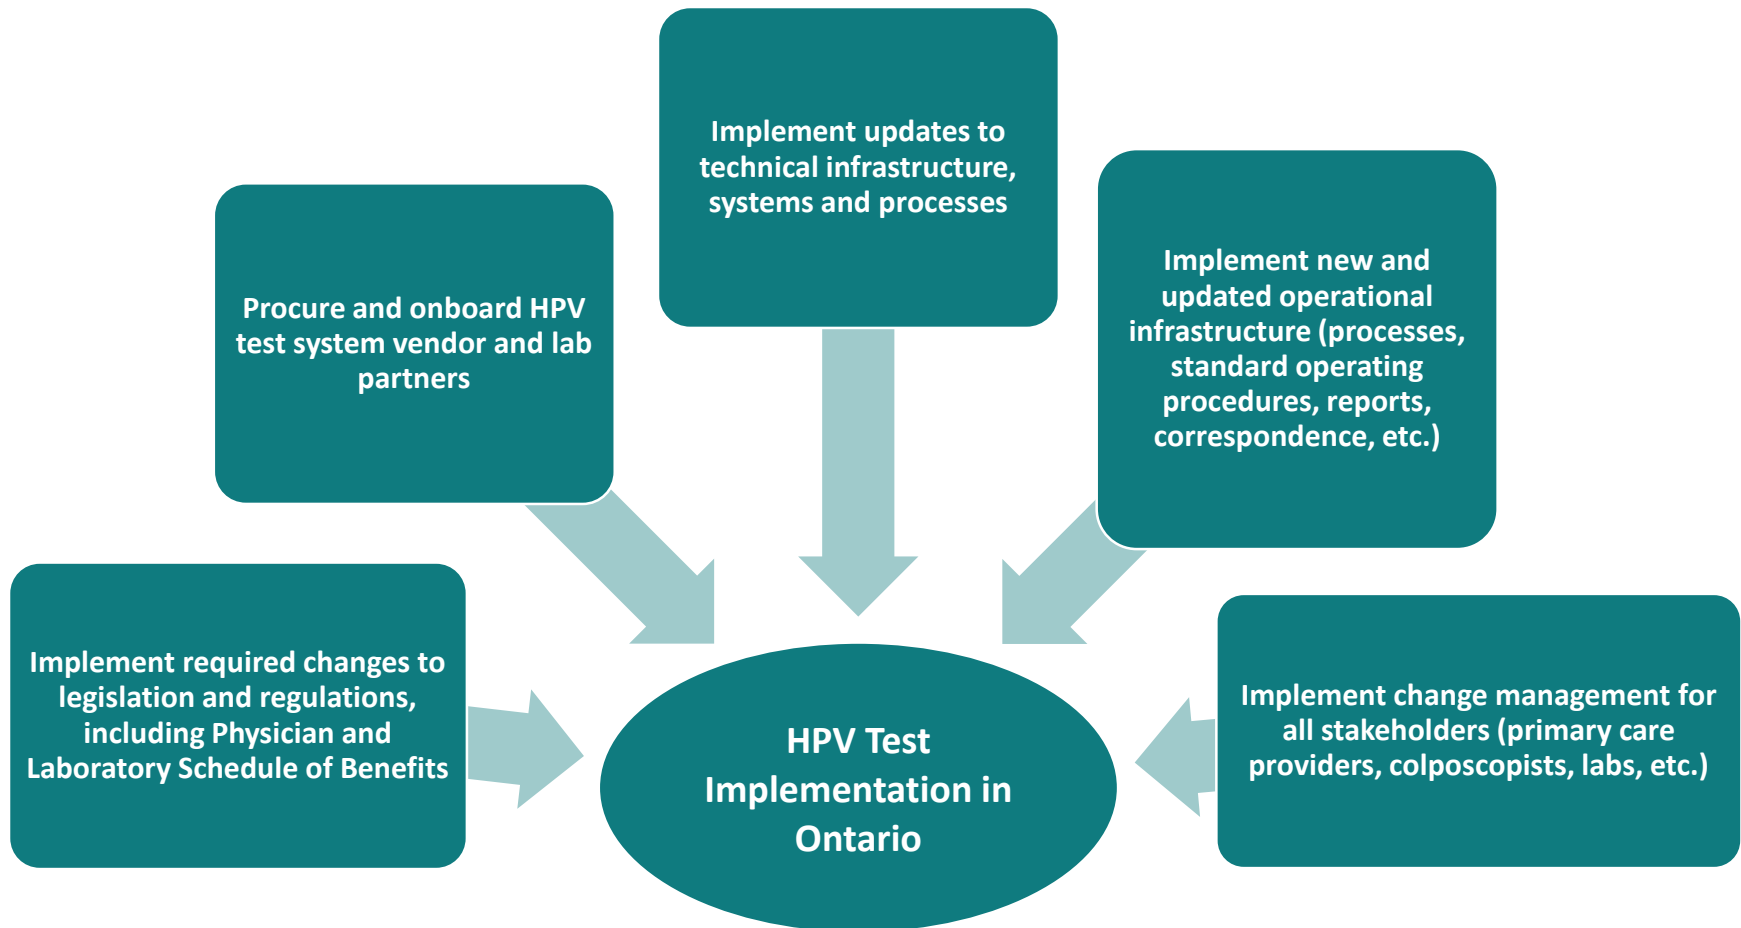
Implement updates to technical infrastructure, systems and processes

Procure and onboard HPV test system vendor and lab partners

Implement new and updated operational infrastructure (processes, standard operating procedures, reports, correspondence, etc.)

Implement required changes to legislation and regulations, including Physician and Laboratory Schedule of Benefits

HPV Test Implementation in Ontario

Implement change management for all stakeholders (primary care providers, colposcopists, labs, etc.)